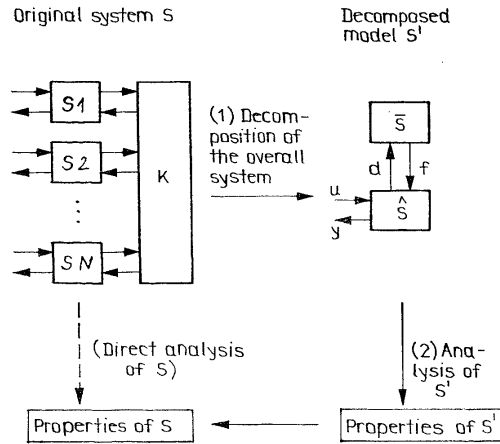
Original system S

Decomposed model S'

S1

S2

⋮

SN

K

(1) Decomposition of the overall system

$\bar{S}$

d

f

u

y

$\hat{S}$

(Direct analysis of S)

(2) Analysis of S'

Properties of S

Properties of S'